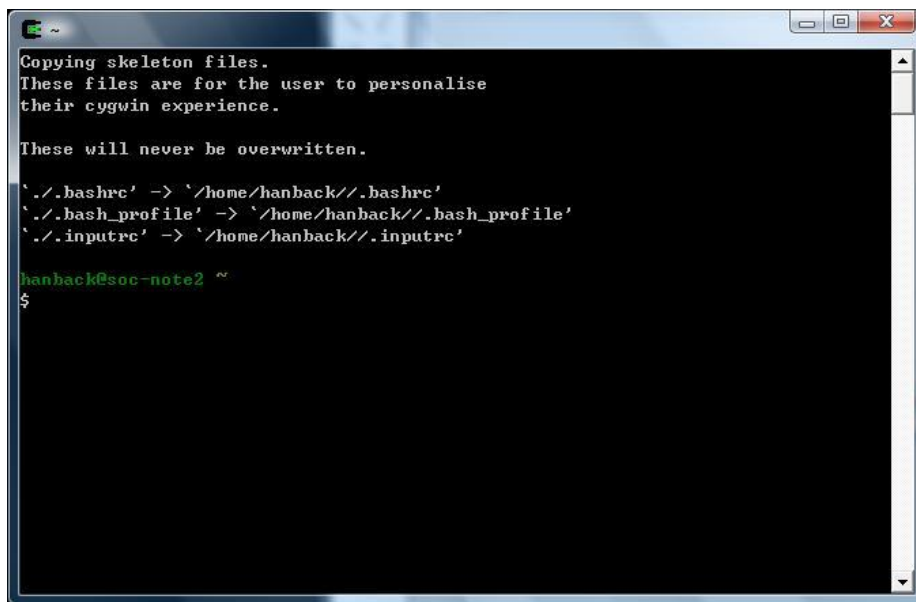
~

Copying skeleton files.
These files are for the user to personalise
their cygwin experience.

These will never be overwritten.

`./.bashrc' -> `/home/hanback//.bashrc'
`./.bash_profile' -> `/home/hanback//.bash_profile'
`./.inputrc' -> `/home/hanback//.inputrc'

hanback@soc-note2 ~
$